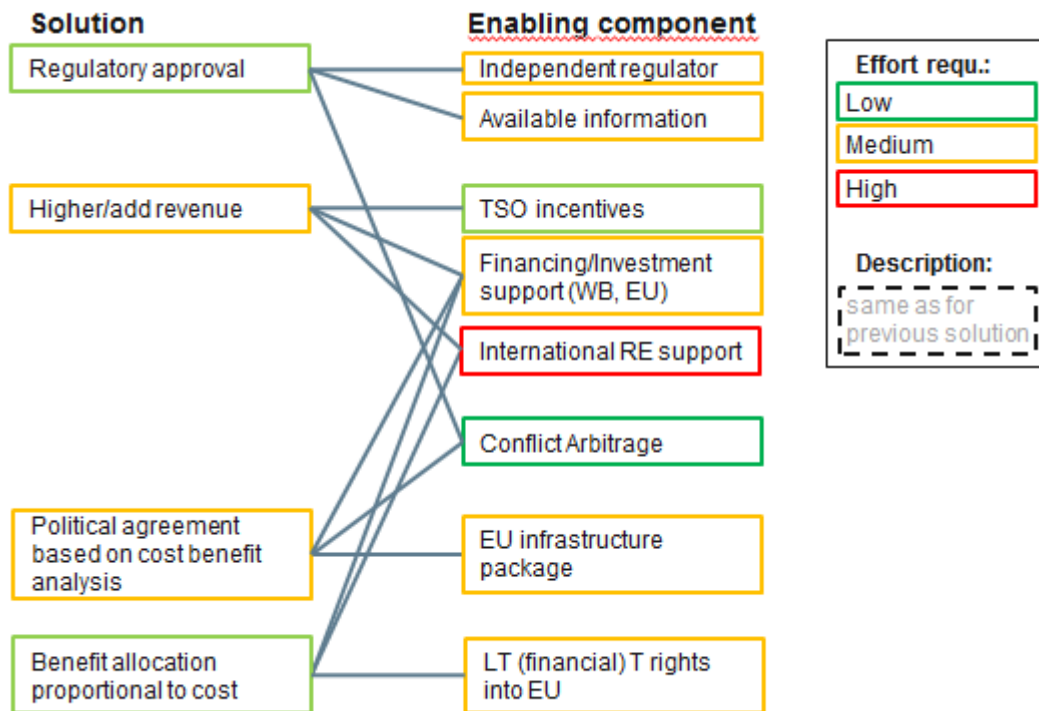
Solution

Regulatory approval

Higher/add revenue

Political agreement based on cost benefit analysis

Benefit allocation proportional to cost

Enabling component

Independent regulator

Available information

TSO incentives

Financing/Investment support (WB, EU)

International RE support

Conflict Arbitrage

EU infrastructure package

LT (financial) T rights into EU

Effort requ.:

Low

Medium

High

Description:

same as for previous solution